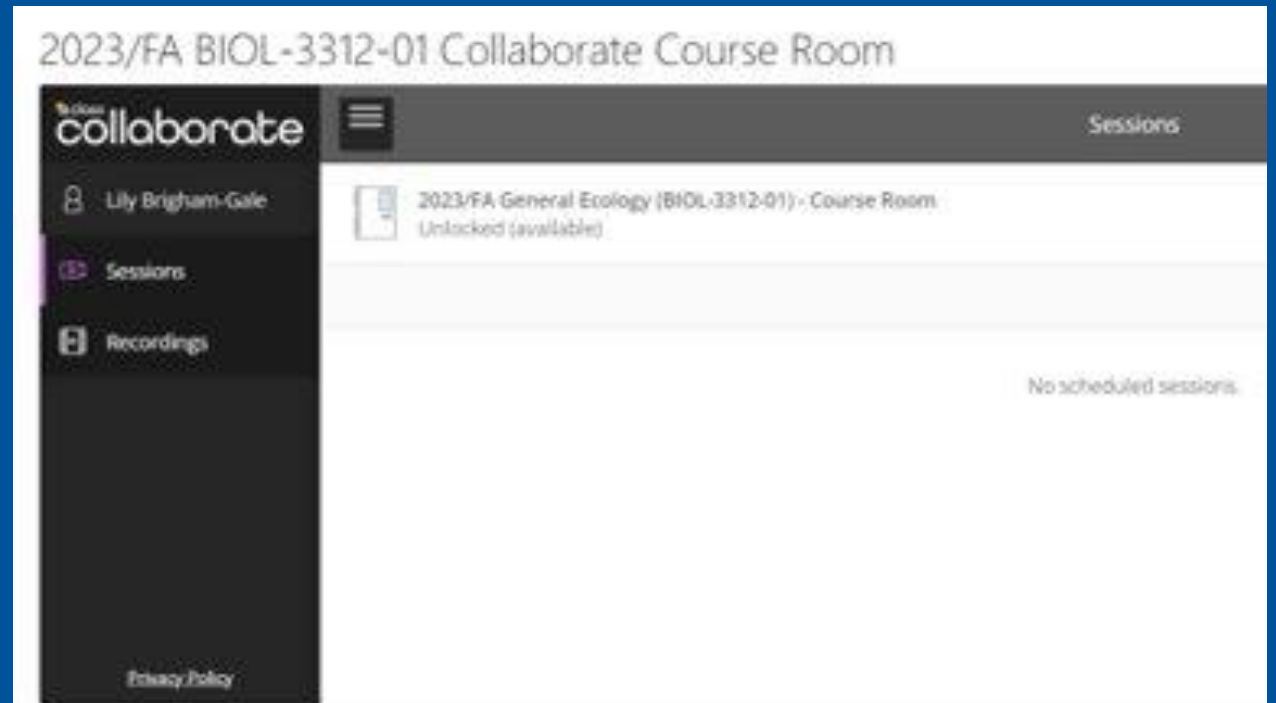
2023/FA BIOL-3312-01 Collaborate Course Room

class collaborate

Lily Brigham-Gale

Sessions

Recordings

Privacy Policy

Sessions

2023/FA General Ecology (BIOL-3312-01) - Course Room
Unlocked (available)

No scheduled sessions.